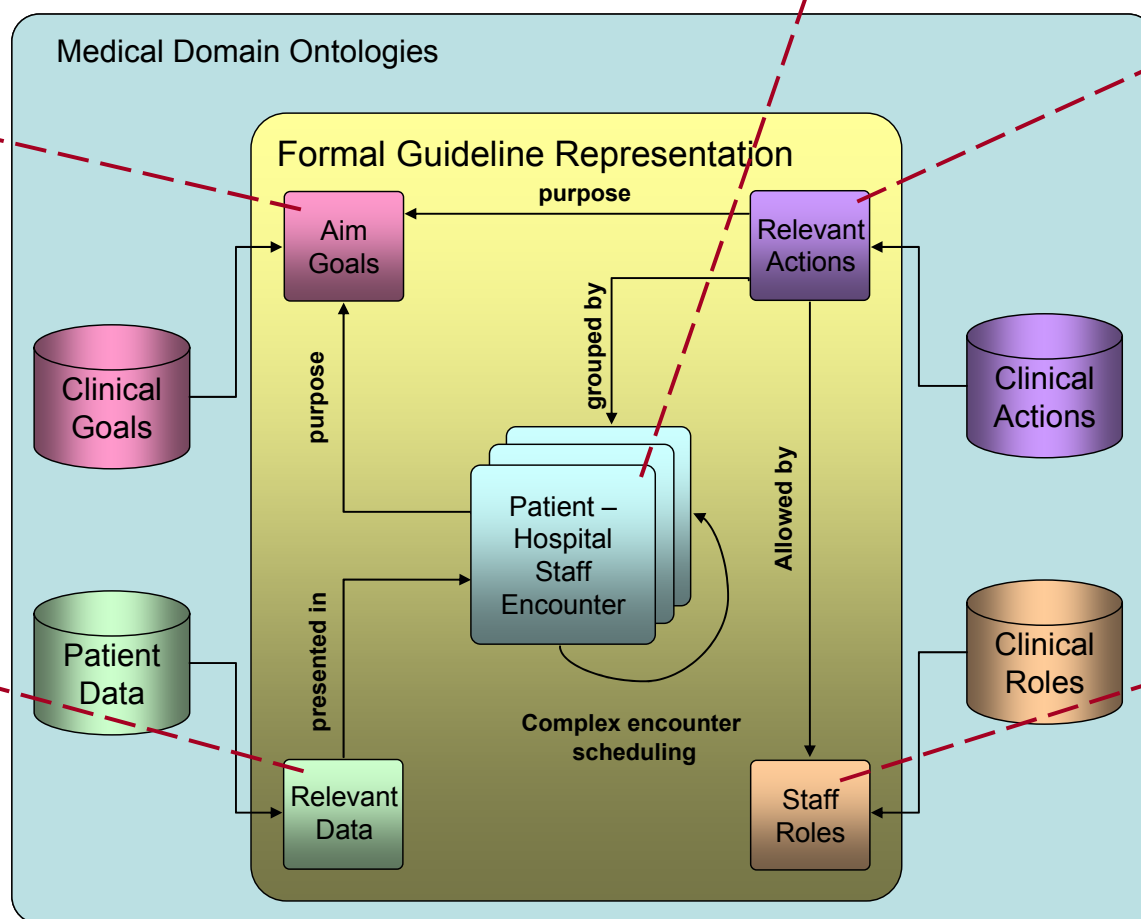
Medical Domain Ontologies

Formal Guideline Representation

purpose

Aim Goals

Relevant Actions

grouped by

purpose

Clinical Goals

Clinical Actions

Patient – Hospital Staff Encounter

Allowed by

presented in

Patient Data

Clinical Roles

Complex encounter scheduling

Relevant Data

Staff Roles